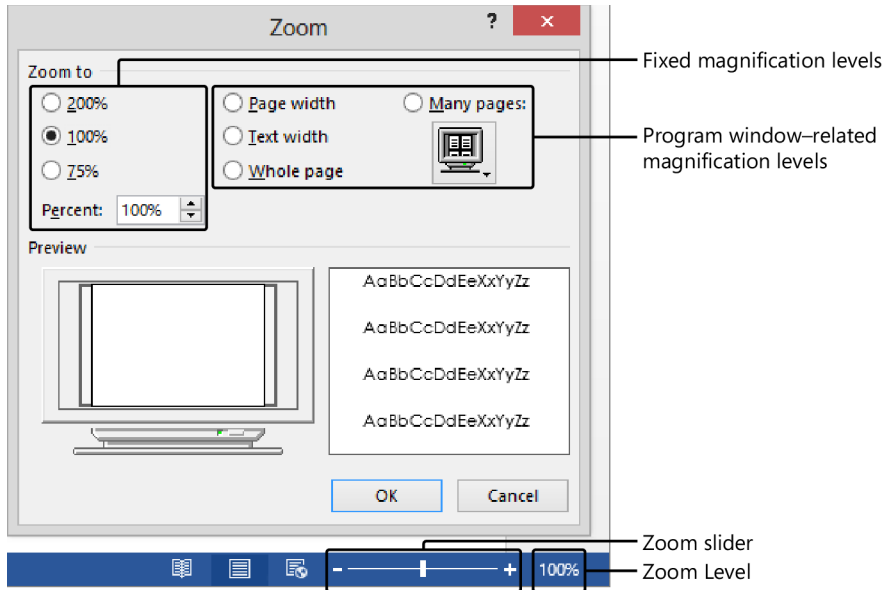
Zoom

?

Zoom to

200%

100%

75%

Percent: 100%

Page width

Text width

Whole page

Many pages:

Preview

AaBbCcDdEeXxYyZz

AaBbCcDdEeXxYyZz

AaBbCcDdEeXxYyZz

AaBbCcDdEeXxYyZz

OK

Cancel

Fixed magnification levels

Program window–related magnification levels

Zoom slider

Zoom Level

- +

100%